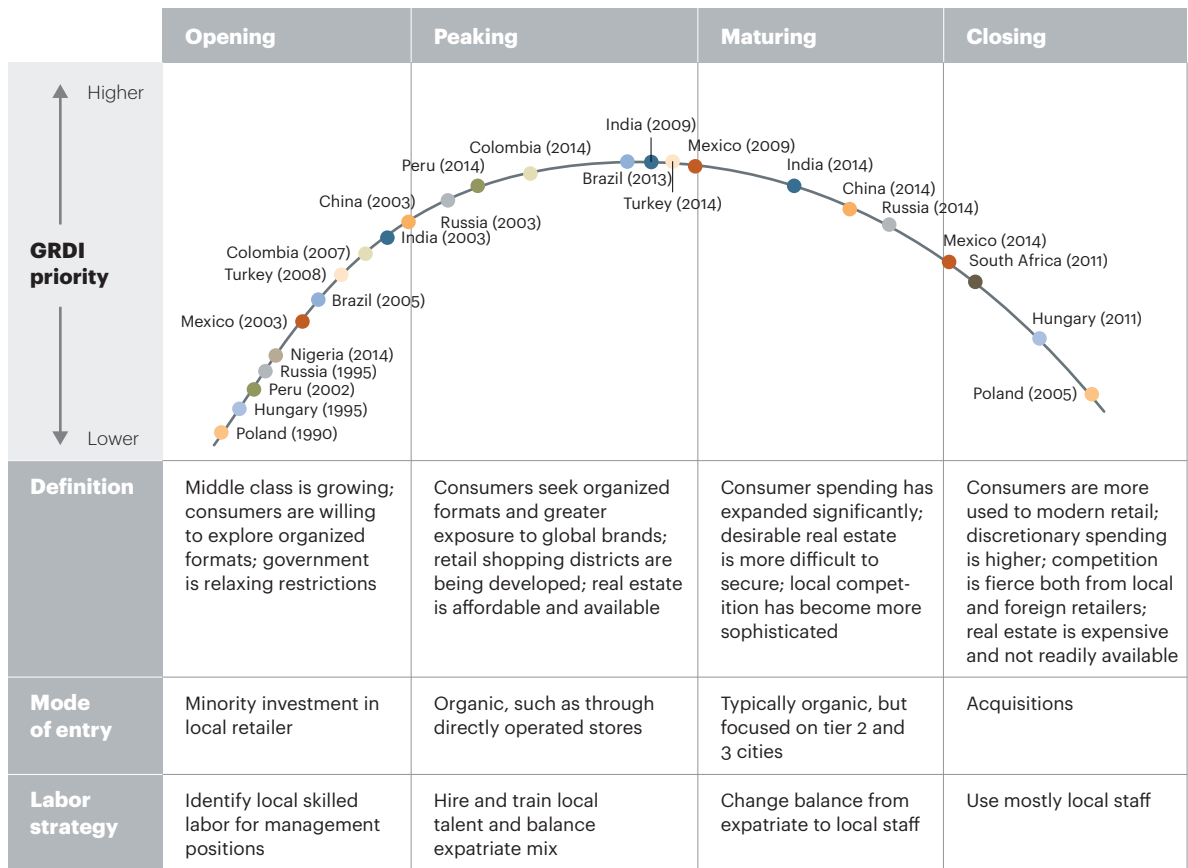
| | Opening | Peaking | Maturing | Closing |
|---|---|---|---|---|
| Higher / GRDI priority / Lower | Poland (1990), Hungary (1995), Peru (2002), Russia (1995), Nigeria (2014), Mexico (2003), Brazil (2005), Turkey (2008), Colombia (2007), India (2003), China (2003) | Russia (2003), Peru (2014), Colombia (2014), Brazil (2013), India (2009), Turkey (2014) | Mexico (2009), India (2014), China (2014), Russia (2014) | Mexico (2014), South Africa (2011), Hungary (2011), Poland (2005) |
| Definition | Middle class is growing; consumers are willing to explore organized formats; government is relaxing restrictions | Consumers seek organized formats and greater exposure to global brands; retail shopping districts are being developed; real estate is affordable and available | Consumer spending has expanded significantly; desirable real estate is more difficult to secure; local competition has become more sophisticated | Consumers are more used to modern retail; discretionary spending is higher; competition is fierce both from local and foreign retailers; real estate is expensive and not readily available |
| Mode of entry | Minority investment in local retailer | Organic, such as through directly operated stores | Typically organic, but focused on tier 2 and 3 cities | Acquisitions |
| Labor strategy | Identify local skilled labor for management positions | Hire and train local talent and balance expatriate mix | Change balance from expatriate to local staff | Use mostly local staff |